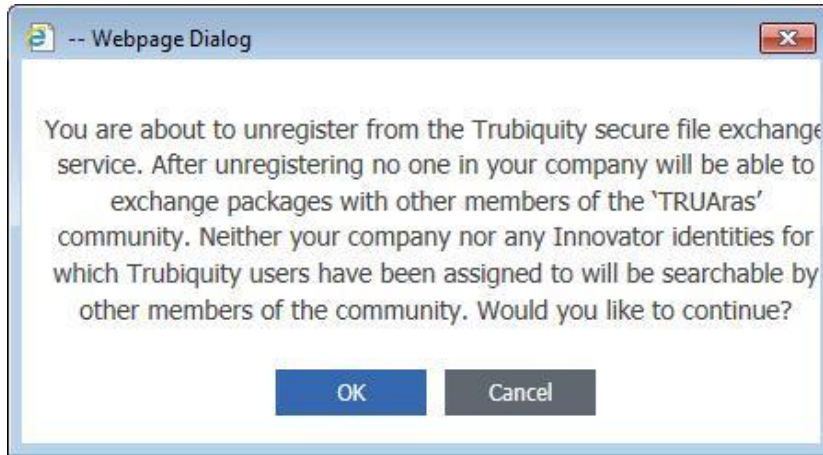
-- Webpage Dialog

You are about to unregister from the Trubiquity secure file exchange service. After unregistering no one in your company will be able to exchange packages with other members of the 'TRUAras' community. Neither your company nor any Innovator identities for which Trubiquity users have been assigned to will be searchable by other members of the community. Would you like to continue?

OK Cancel